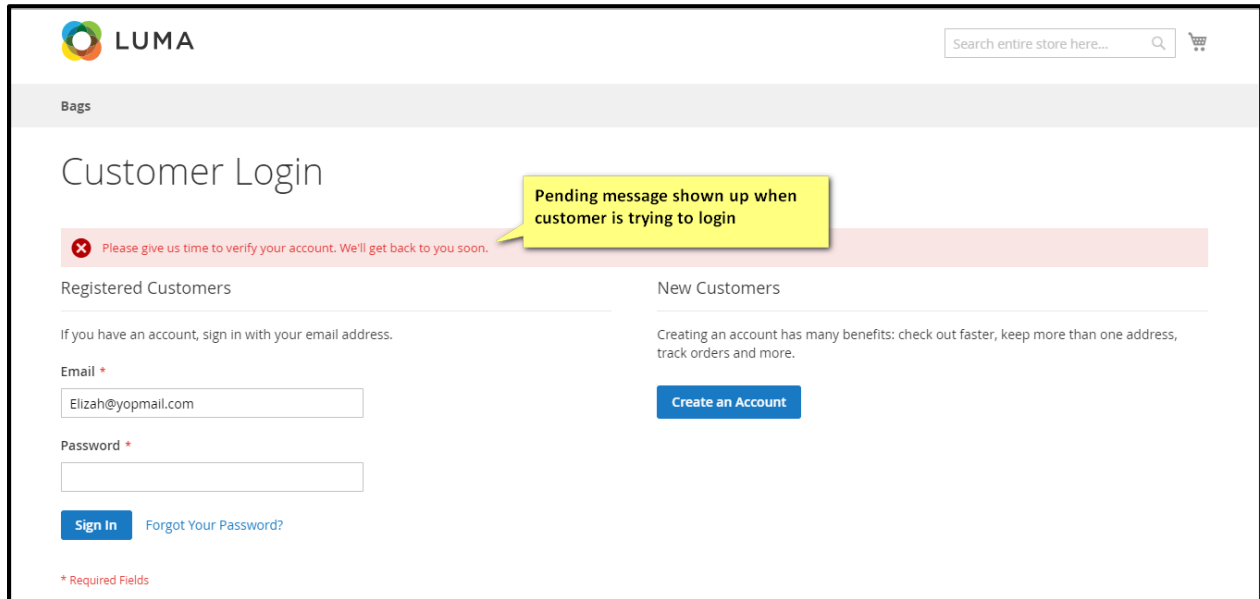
LUMA

Search entire store here...

Bags

Customer Login

Pending message shown up when customer is trying to login

Please give us time to verify your account. We'll get back to you soon.

Registered Customers

If you have an account, sign in with your email address.

Email *

Elizah@yopmail.com

Password *

Sign In

Forgot Your Password?

* Required Fields

New Customers

Creating an account has many benefits: check out faster, keep more than one address, track orders and more.

Create an Account